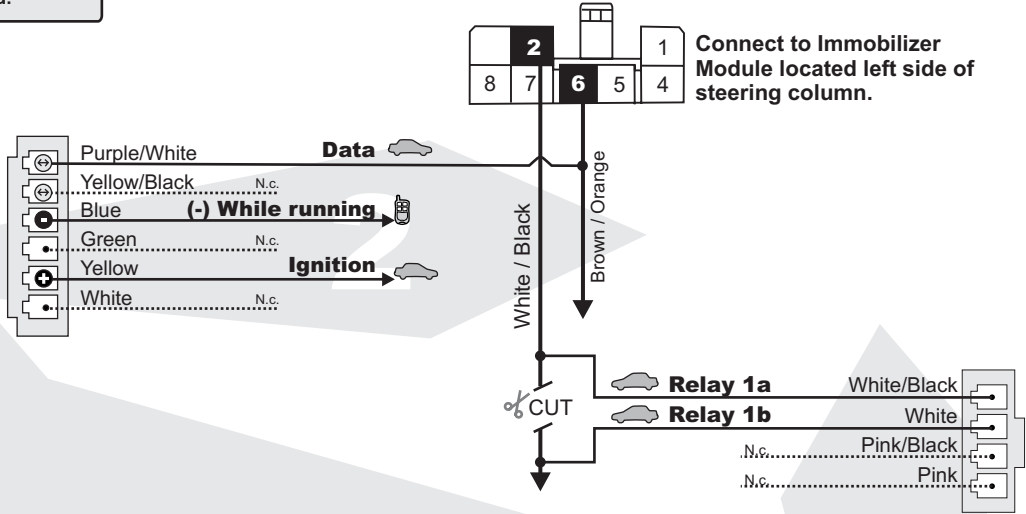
a.

2

1

Connect to Immobilizer Module located left side of steering column.

8

7

6

5

4

Purple/White

Data

Yellow/Black

N.c.

Blue

(-) While running

Green

N.c.

Yellow

Ignition

White

N.c.

White / Black

Brown / Orange

CUT

Relay 1a

White/Black

Relay 1b

White

N.c.

Pink/Black

N.c.

Pink